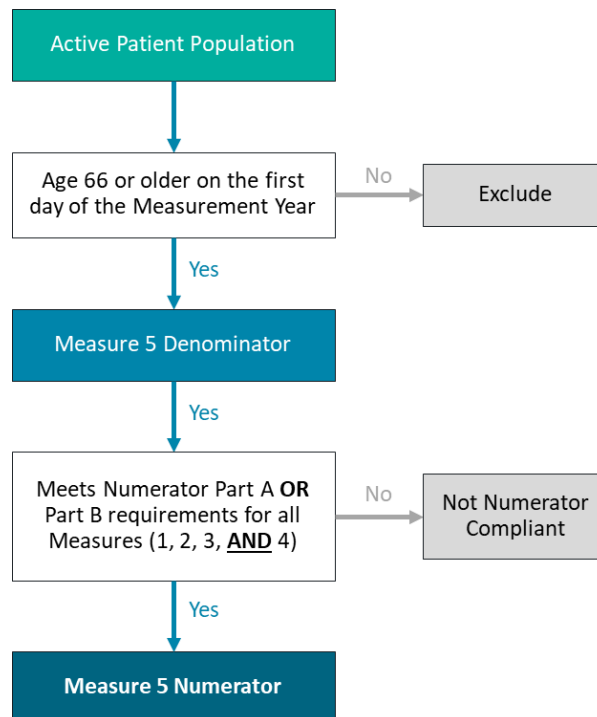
Active Patient Population

Age 66 or older on the first day of the Measurement Year

No

Exclude

Yes

Measure 5 Denominator

Yes

Meets Numerator Part A **OR** Part B requirements for all Measures (1, 2, 3, **AND** 4)

No

Not Numerator Compliant

Yes

**Measure 5 Numerator**